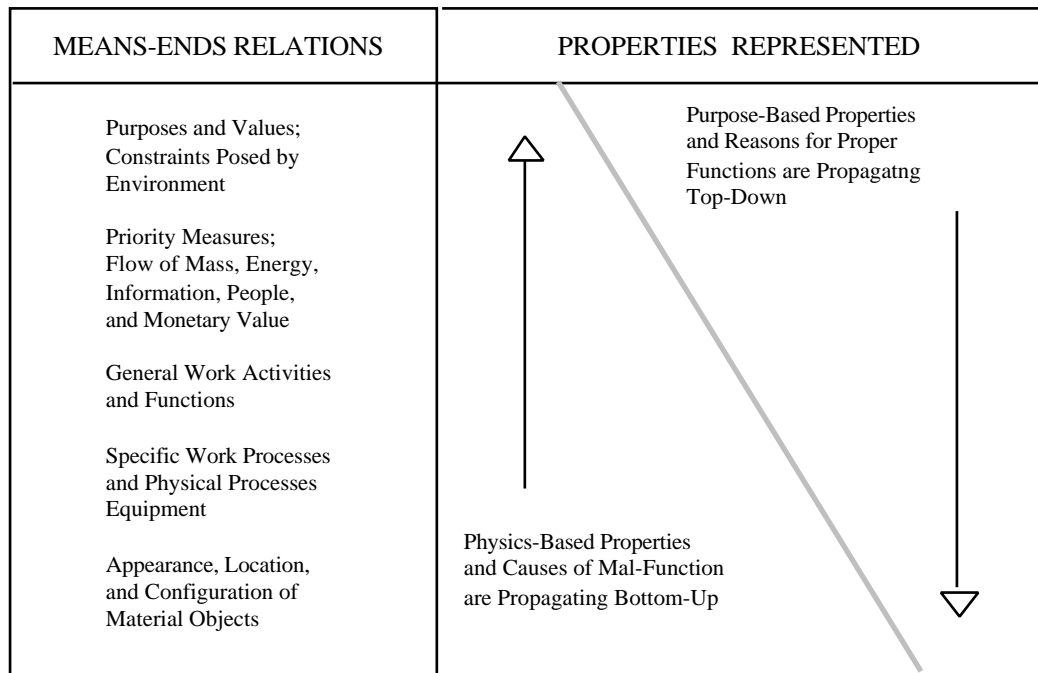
| MEANS-ENDS RELATIONS | PROPERTIES REPRESENTED |
|---|---|
| Purposes and Values; Constraints Posed by Environment<br><br>Priority Measures; Flow of Mass, Energy, Information, People, and Monetary Value<br><br>General Work Activities and Functions<br><br>Specific Work Processes and Physical Processes Equipment<br><br>Appearance, Location, and Configuration of Material Objects | Purpose-Based Properties and Reasons for Proper Functions are Propagatng Top-Down<br><br>Physics-Based Properties and Causes of Mal-Function are Propagating Bottom-Up |